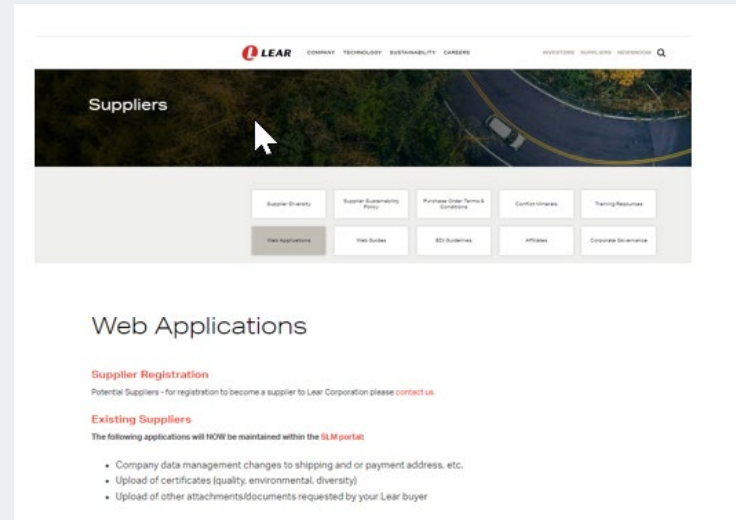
LEAR COMPANY TECHNOLOGY SUSTAINABILITY CAREERS INVESTORS SUPPLIERS NEWSROOM

Suppliers

| Supplier Diversity | Supplier Sustainability Policy | Purchase Order Terms & Conditions | Conflict Minerals | Training Resources |
|---|---|---|---|---|
| Web Applications | Web Guides | EDI Guidelines | Affiliates | Corporate Governance |

Web Applications

Supplier Registration

Potential Suppliers - for registration to become a supplier to Lear Corporation please contact us.

Existing Suppliers

The following applications will NOW be maintained within the SLM portal:

- Company data management changes to shipping and or payment address, etc.
- Upload of certificates (quality, environmental, diversity)
- Upload of other attachments/documents requested by your Lear buyer